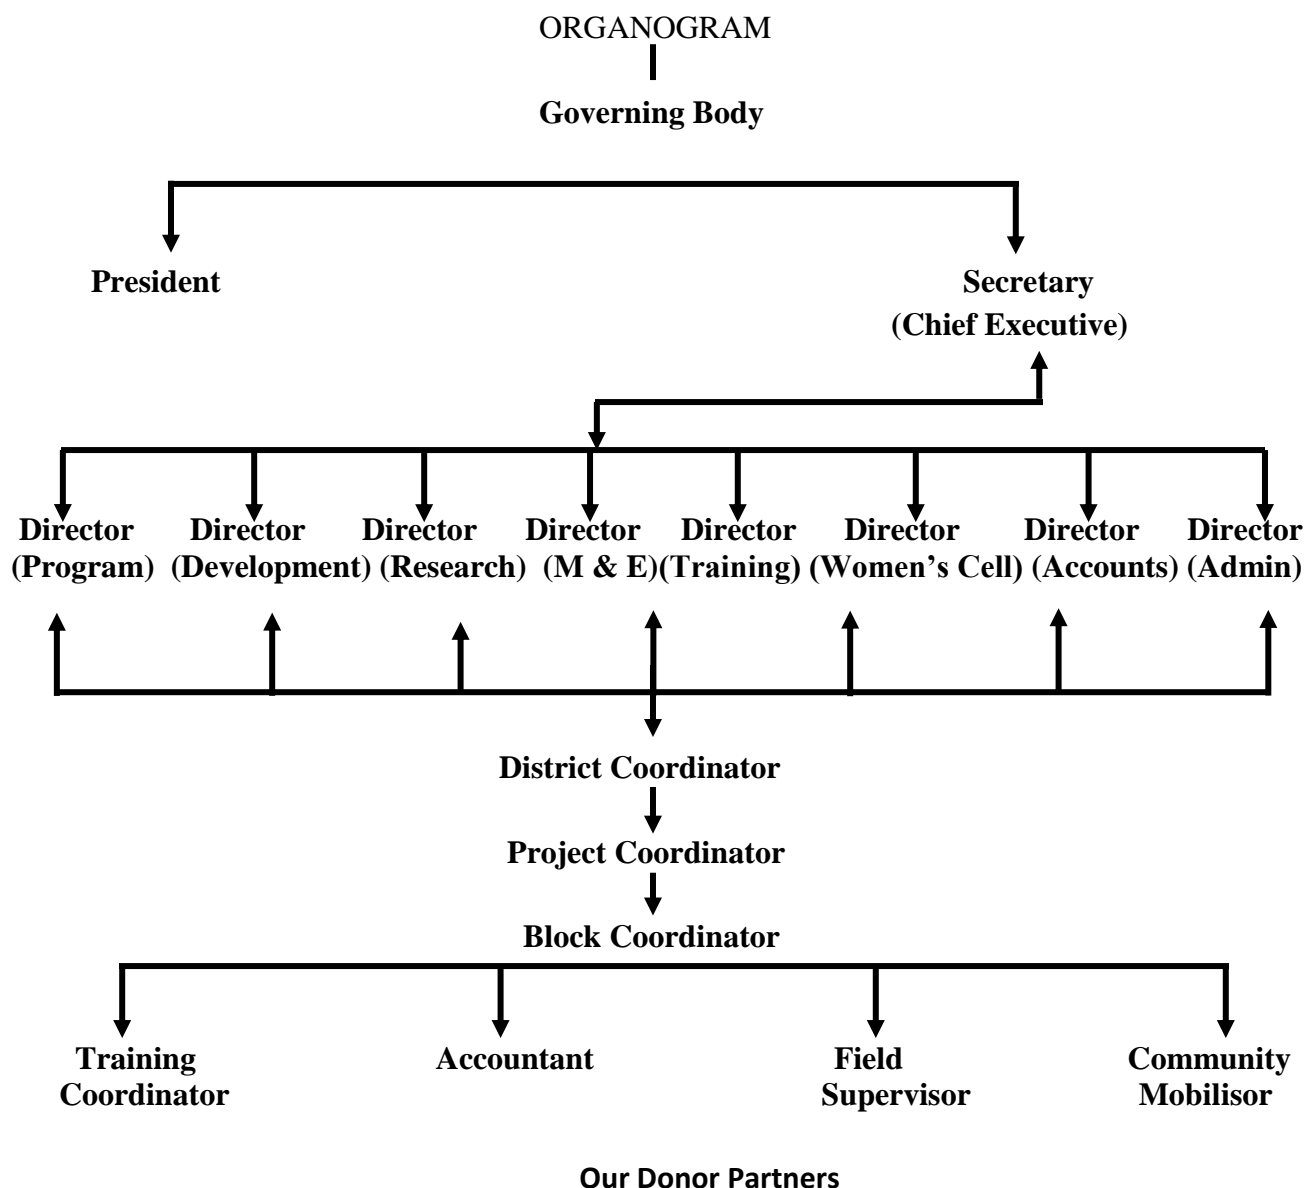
ORGANOGRAM

**Governing Body**

**President**

**Secretary (Chief Executive)**

**Director (Program)** **Director (Development)** **Director (Research)** **Director (M & E)** **Director (Training)** **Director (Women's Cell)** **Director (Accounts)** **Director (Admin)**

**District Coordinator**

**Project Coordinator**

**Block Coordinator**

**Training Coordinator** **Accountant** **Field Supervisor** **Community Mobilisor**

**Our Donor Partners**